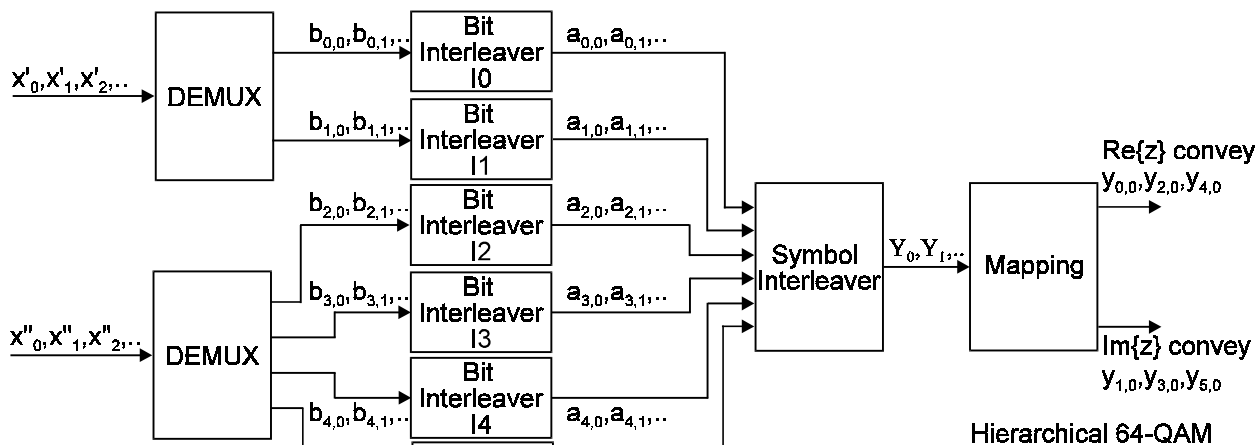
$x'_0, x'_1, x'_2, ..$

DEMUX

$b_{0,0}, b_{0,1}, ..$

Bit Interleaver I0

$a_{0,0}, a_{0,1}, ..$

$b_{1,0}, b_{1,1}, ..$

Bit Interleaver I1

$a_{1,0}, a_{1,1}, ..$

$x''_0, x''_1, x''_2, ..$

DEMUX

$b_{2,0}, b_{2,1}, ..$

Bit Interleaver I2

$a_{2,0}, a_{2,1}, ..$

$b_{3,0}, b_{3,1}, ..$

Bit Interleaver I3

$a_{3,0}, a_{3,1}, ..$

$b_{4,0}, b_{4,1}, ..$

Bit Interleaver I4

$a_{4,0}, a_{4,1}, ..$

Symbol Interleaver

$Y_0, Y_1, ..$

Mapping

Re{z} convey $y_{0,0}, y_{2,0}, y_{4,0}$

Im{z} convey $y_{1,0}, y_{3,0}, y_{5,0}$

Hierarchical 64-QAM